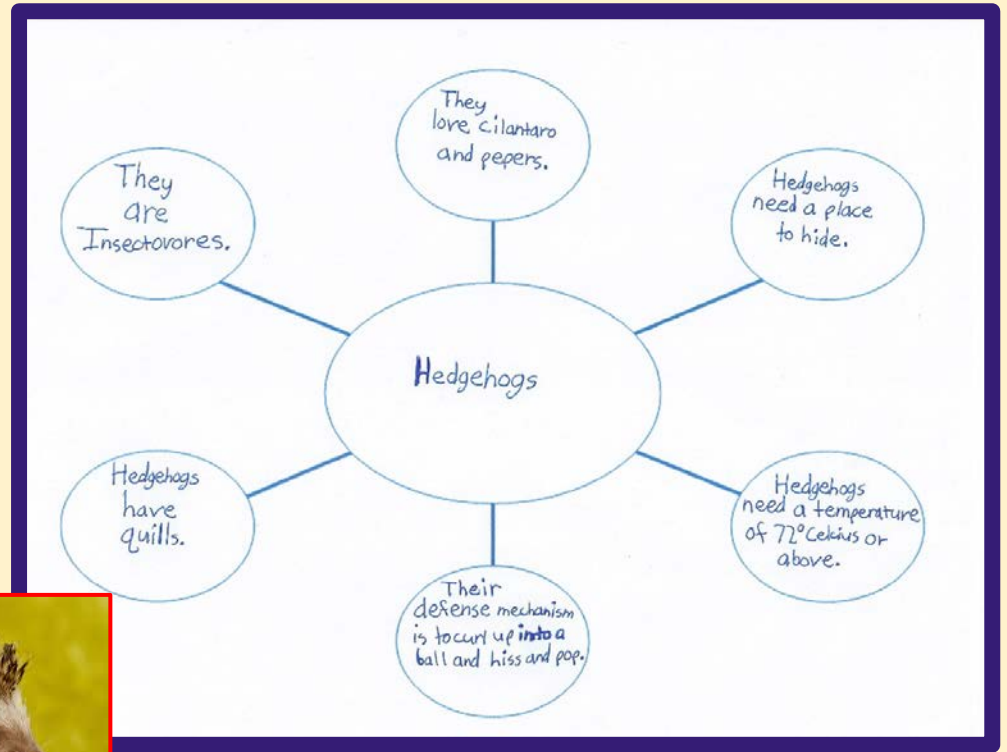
Hedgehogs

They love cilantaro and pepers.

Hedgehogs need a place to hide.

Hedgehogs need a temperature of 72° Celcius or above.

Their defense mechanism is to curl up into a ball and hiss and pop.

Hedgehogs have quills.

They are Insectovores.